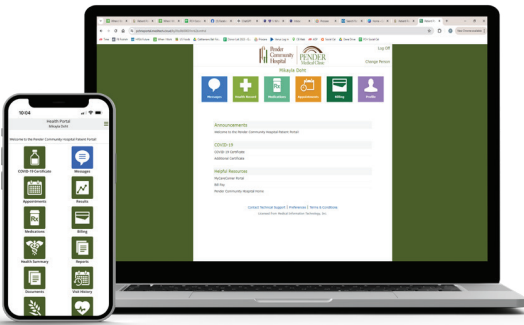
10:04

Health Portal
Mikayla Quinn

Welcome to the Pender Community Hospital Patient Portal!

COVID-19 Certificate
Messages
Appointments
Results
Medications
Billing
Health Summary
Reports
Documents
Visit History

Pender Community Hospital
PENDER Medical Clinic

Mikayla Quinn

Log Off
Change Person

Messages
Health Record
Medications
Appointments
Billing
Profile

Announcements
Welcome to the Pender Community Hospital Patient Portal!

COVID-19
COVID-19 Certificate
Additional Certificate

Helpful Resources
MyCareCorner Portal
Bill Pay
Pender Community Hospital Home

Contact Technical Support | Preferences | Terms & Conditions
Licensed from Medical Information Technology, Inc.